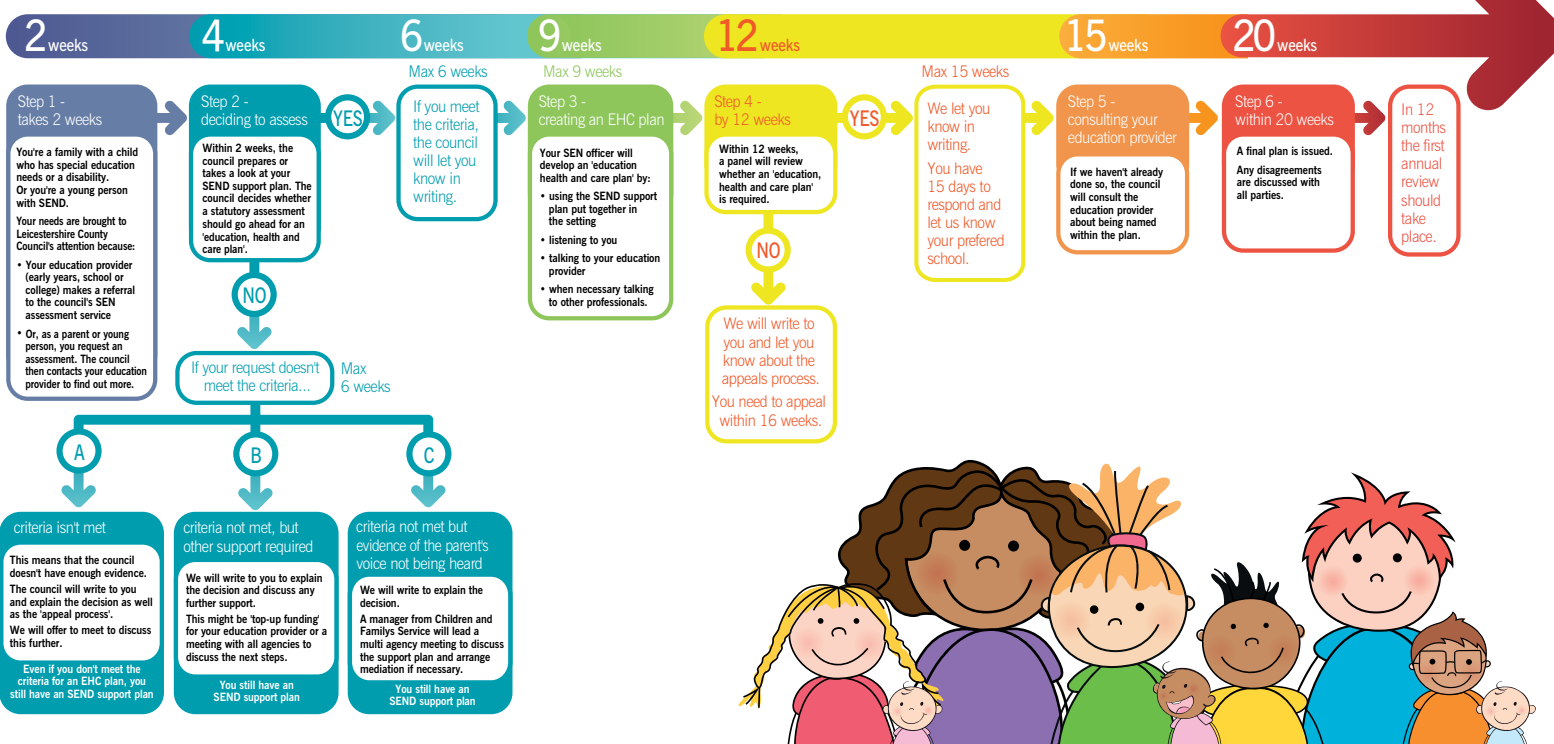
2 weeks 4 weeks 6 weeks 9 weeks 12 weeks 15 weeks 20 weeks

Step 1 - takes 2 weeks

You're a family with a child who has special education needs or a disability. Or you're a young person with SEND.

Your needs are brought to Leicestershire County Council's attention because:

• Your education provider (early years, school or college) makes a referral to the council's SEN assessment service

• Or, as a parent or young person, you request an assessment. The council then contacts your education provider to find out more.

Step 2 - deciding to assess

Within 2 weeks, the council prepares or takes a look at your SEND support plan. The council decides whether a statutory assessment should go ahead for an 'education, health and care plan'.

YES

Max 6 weeks

If you meet the criteria, the council will let you know in writing.

Max 9 weeks

Step 3 - creating an EHC plan

Your SEN officer will develop an 'education health and care plan' by:

• using the SEND support plan put together in the setting

• listening to you

• talking to your education provider

• when necessary talking to other professionals.

Step 4 - by 12 weeks

Within 12 weeks, a panel will review whether an 'education, health and care plan' is required.

YES

Max 15 weeks

We let you know in writing.

You have 15 days to respond and let us know your prefered school.

Step 5 - consulting your education provider

If we haven't already done so, the council will consult the education provider about being named within the plan.

Step 6 - within 20 weeks

A final plan is issued.

Any disagreements are discussed with all parties.

In 12 months the first annual review should take place.

NO

We will write to you and let you know about the appeals process.

You need to appeal within 16 weeks.

NO

If your request doesn't meet the criteria...

Max 6 weeks

A

B

C

criteria isn't met

This means that the council doesn't have enough evidence.

The council will write to you and explain the decision as well as the 'appeal process'.

We will offer to meet to discuss this further.

Even if you don't meet the criteria for an EHC plan, you still have an SEND support plan

criteria not met, but other support required

We will write to you to explain the decision and discuss any further support.

This might be 'top-up funding' for your education provider or a meeting with all agencies to discuss the next steps.

You still have an SEND support plan

criteria not met but evidence of the parent's voice not being heard

We will write to explain the decision.

A manager from Children and Familys Service will lead a multi agency meeting to discuss the support plan and arrange mediation if necessary.

You still have an SEND support plan